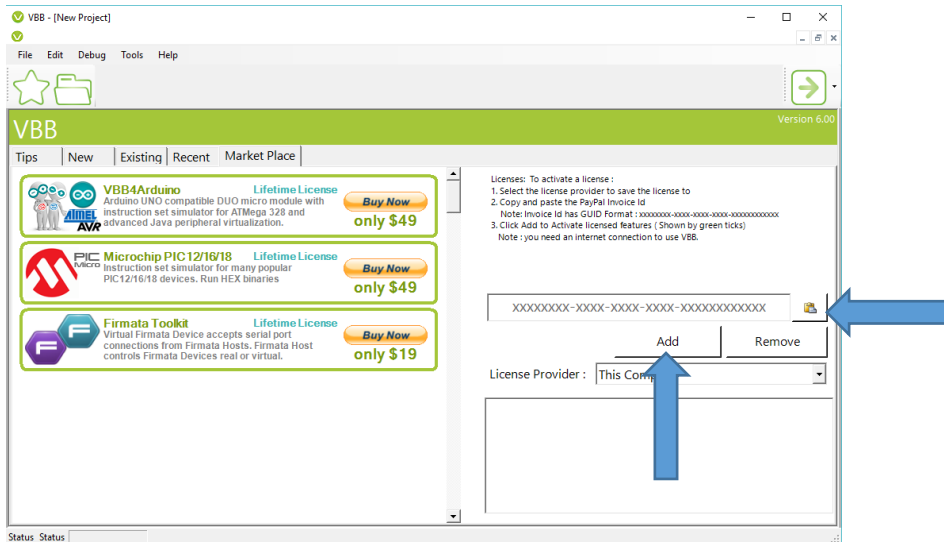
VBB - [New Project]

File Edit Debug Tools Help

VBB

Version 6.00

Tips New Existing Recent Market Place

VBB4Arduino Lifetime License
Arduino UNO compatible DUO micro module with instruction set simulator for ATMega 328 and advanced Java peripheral virtualization.
Buy Now
only $49

ATMEL AVR

Microchip PIC12/16/18 Lifetime License
Instruction set simulator for many popular PIC12/16/18 devices. Run HEX binaries
Buy Now
only $49

PIC Micro

Firmata Toolkit Lifetime License
Virtual Firmata Device accepts serial port connections from Firmata Hosts. Firmata Host controls Firmata Devices real or virtual.
Buy Now
only $19

Licenses: To activate a license :
1. Select the license provider to save the license to
2. Copy and paste the PayPal Invoice Id
Note: Invoice Id has GUID Format : xxxxxxxx-xxxx-xxxx-xxxx-xxxxxxxxxxxx
3. Click Add to Activate licensed features ( Shown by green ticks)
Note : you need an internet connection to use VBB.

XXXXXXXX-XXXX-XXXX-XXXX-XXXXXXXXXXXX

Add Remove

License Provider : This Comp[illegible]

Status Status